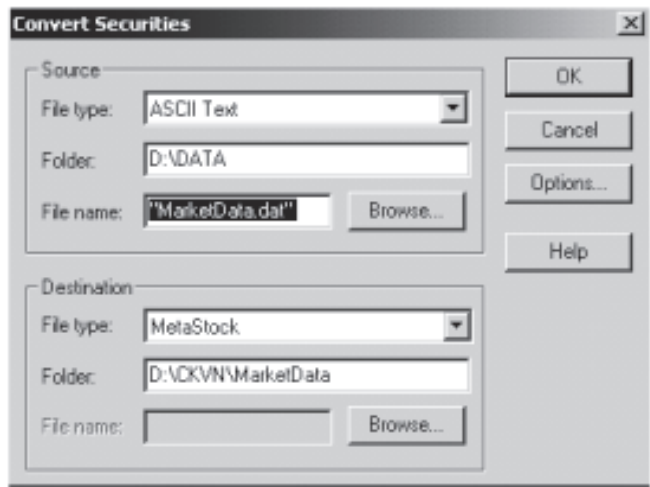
Convert Securities

Source

File type: ASCII Text

Folder: D:\DATA

File name: "MarketData.dat"

Browse...

Destination

File type: MetaStock

Folder: D:\CKVN\MarketData

File name:

Browse...

OK

Cancel

Options...

Help